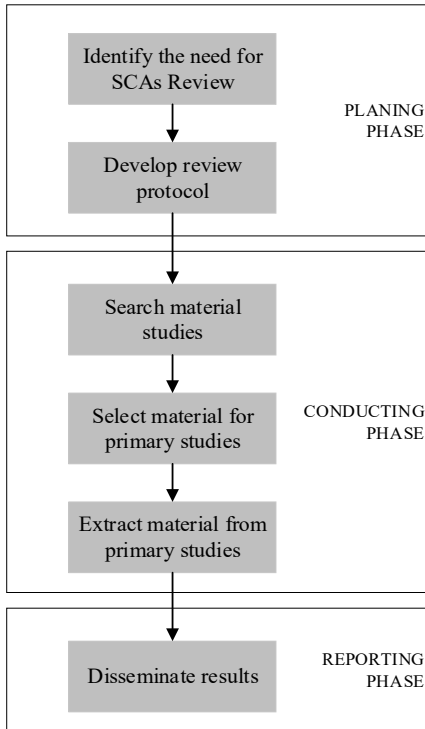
Identify the need for SCAs Review

Develop review protocol

PLANING PHASE

Search material studies

Select material for primary studies

Extract material from primary studies

CONDUCTING PHASE

Disseminate results

REPORTING PHASE